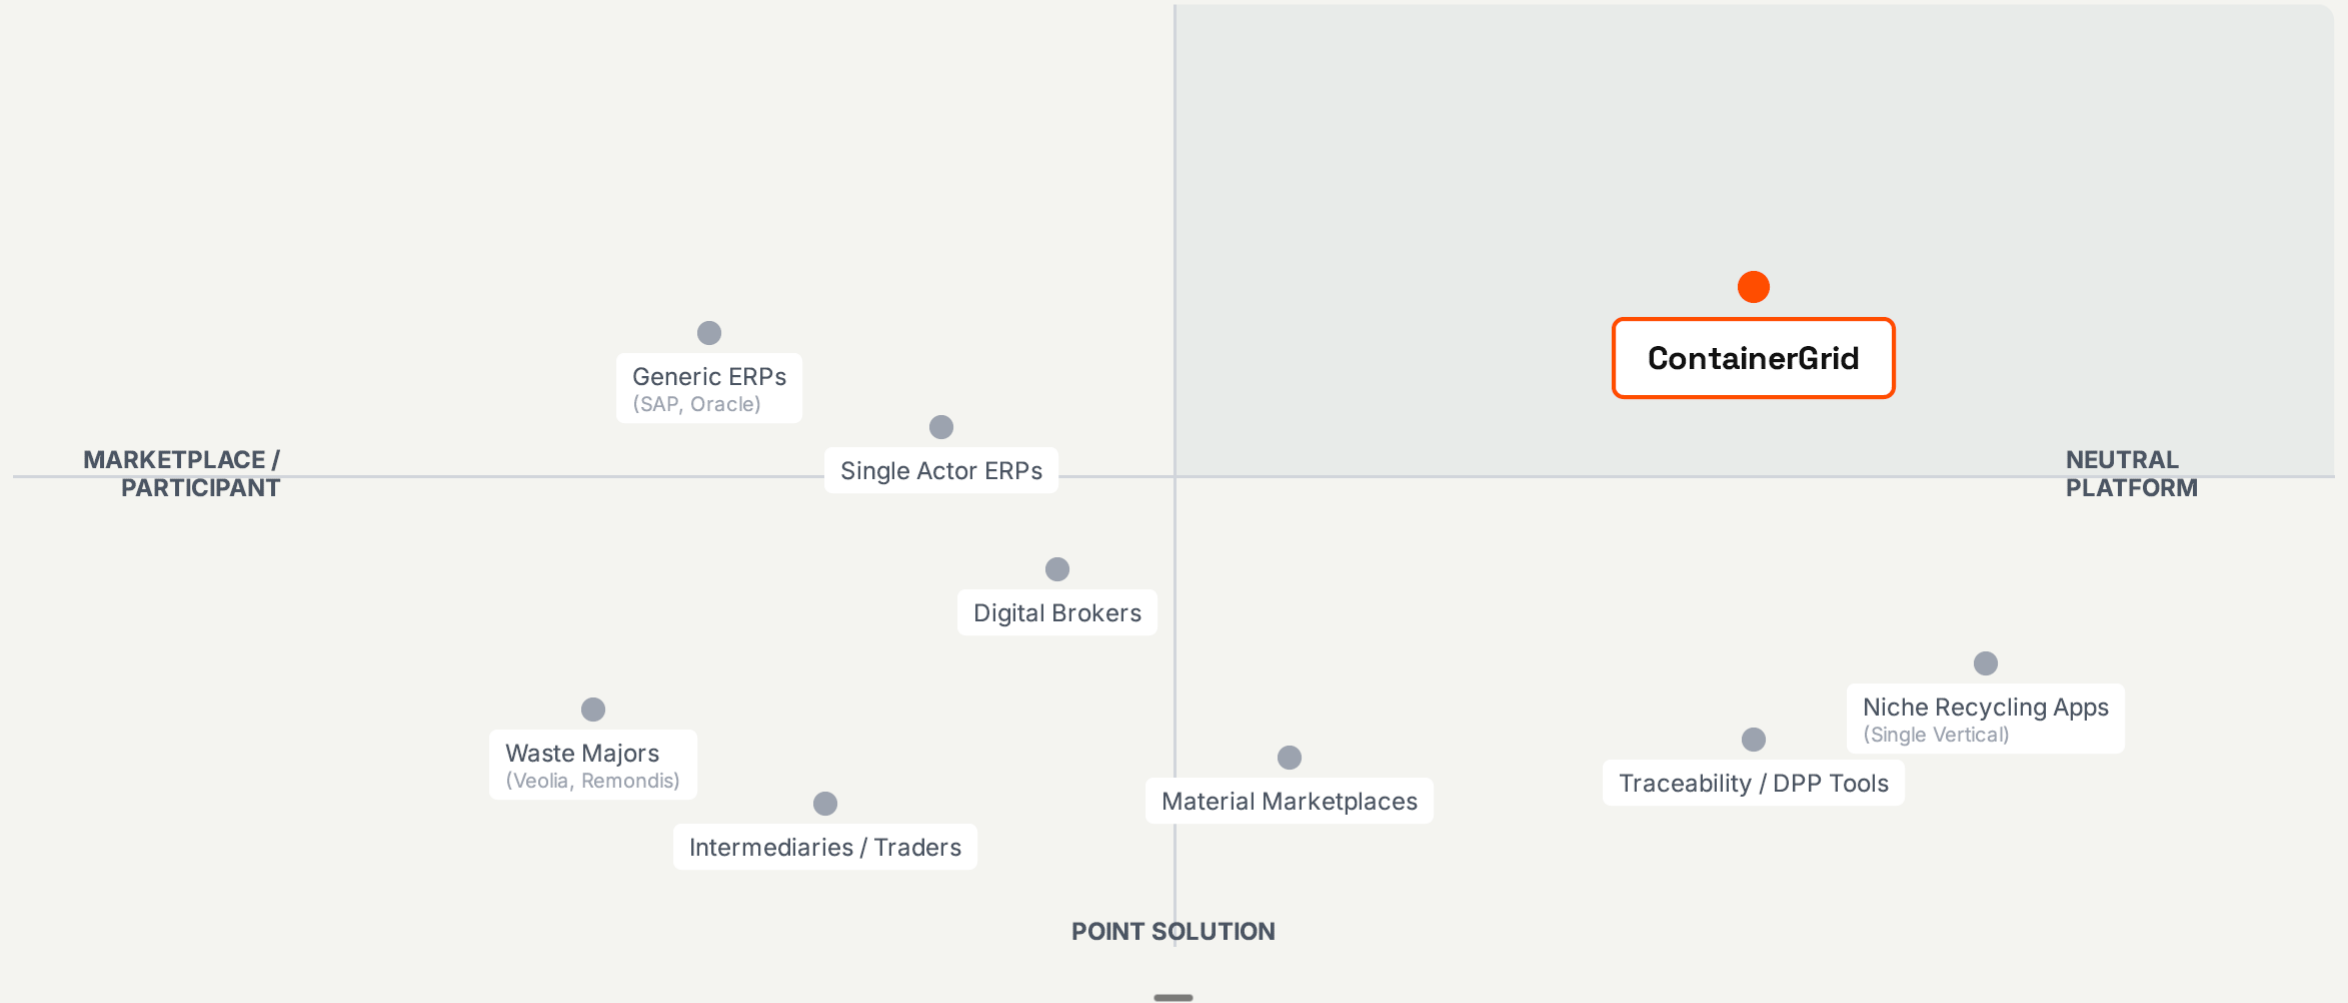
ContainerGrid

Generic ERPs
(SAP, Oracle)

Single Actor ERPs

MARKETPLACE / PARTICIPANT

NEUTRAL PLATFORM

Digital Brokers

Niche Recycling Apps
(Single Vertical)

Waste Majors
(Veolia, Remondis)

Traceability / DPP Tools

Material Marketplaces

Intermediaries / Traders

POINT SOLUTION